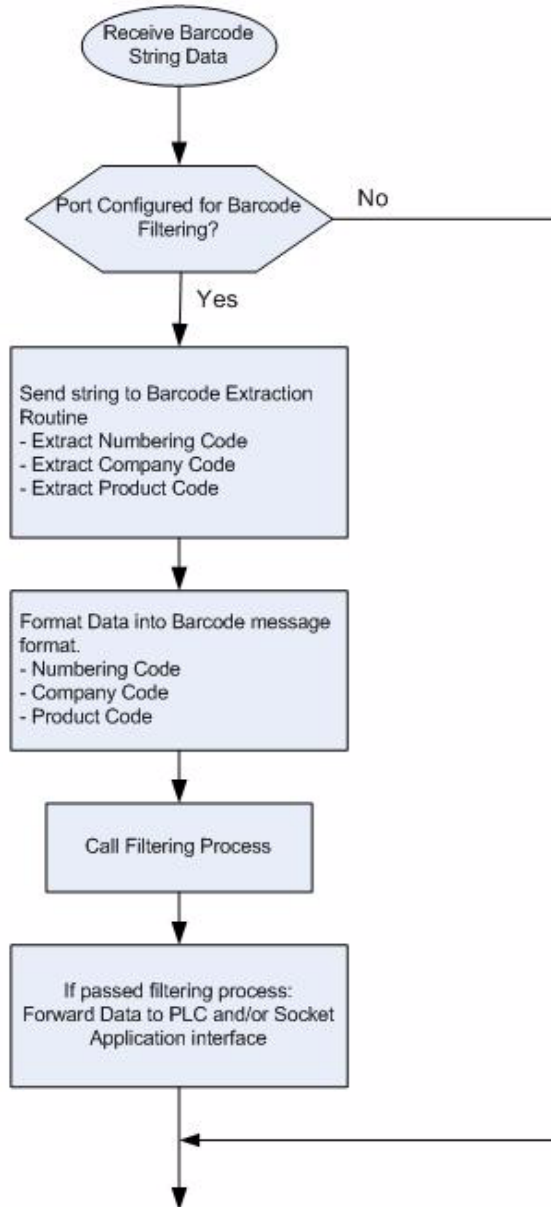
Receive Barcode String Data

Port Configured for Barcode Filtering?

No

Yes

Send string to Barcode Extraction Routine
- Extract Numbering Code
- Extract Company Code
- Extract Product Code

Format Data into Barcode message format.
- Numbering Code
- Company Code
- Product Code

Call Filtering Process

If passed filtering process: Forward Data to PLC and/or Socket Application interface